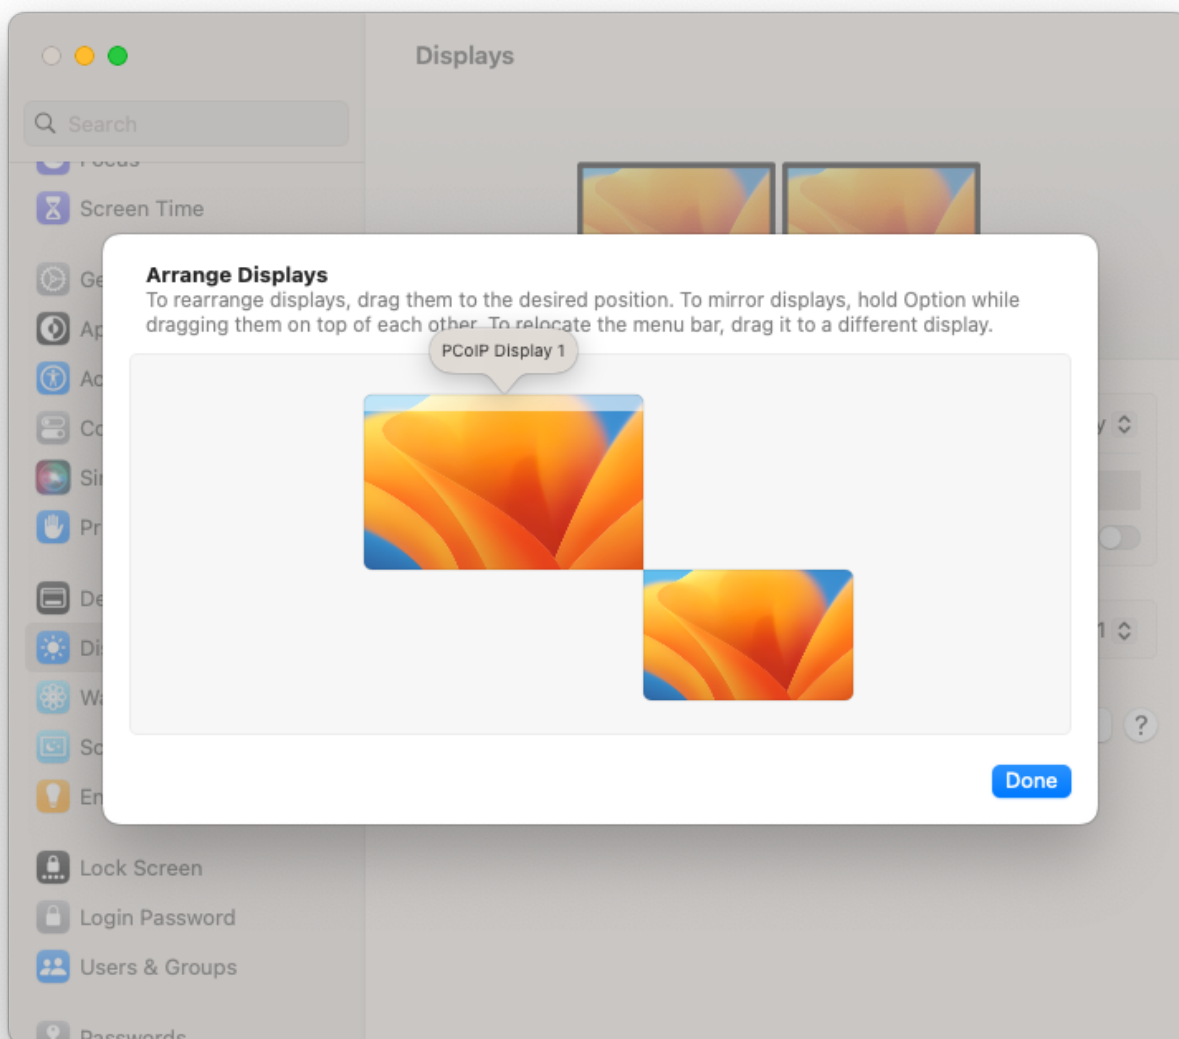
Displays

Search

Focus

Screen Time

Ge

Ap

Ac

Co

Si

Pr

De

Di

Wa

Sc

En

Lock Screen

Login Password

Users & Groups

Passwords

Arrange Displays
To rearrange displays, drag them to the desired position. To mirror displays, hold Option while dragging them on top of each other. To relocate the menu bar, drag it to a different display.

PCoIP Display 1

Done

?